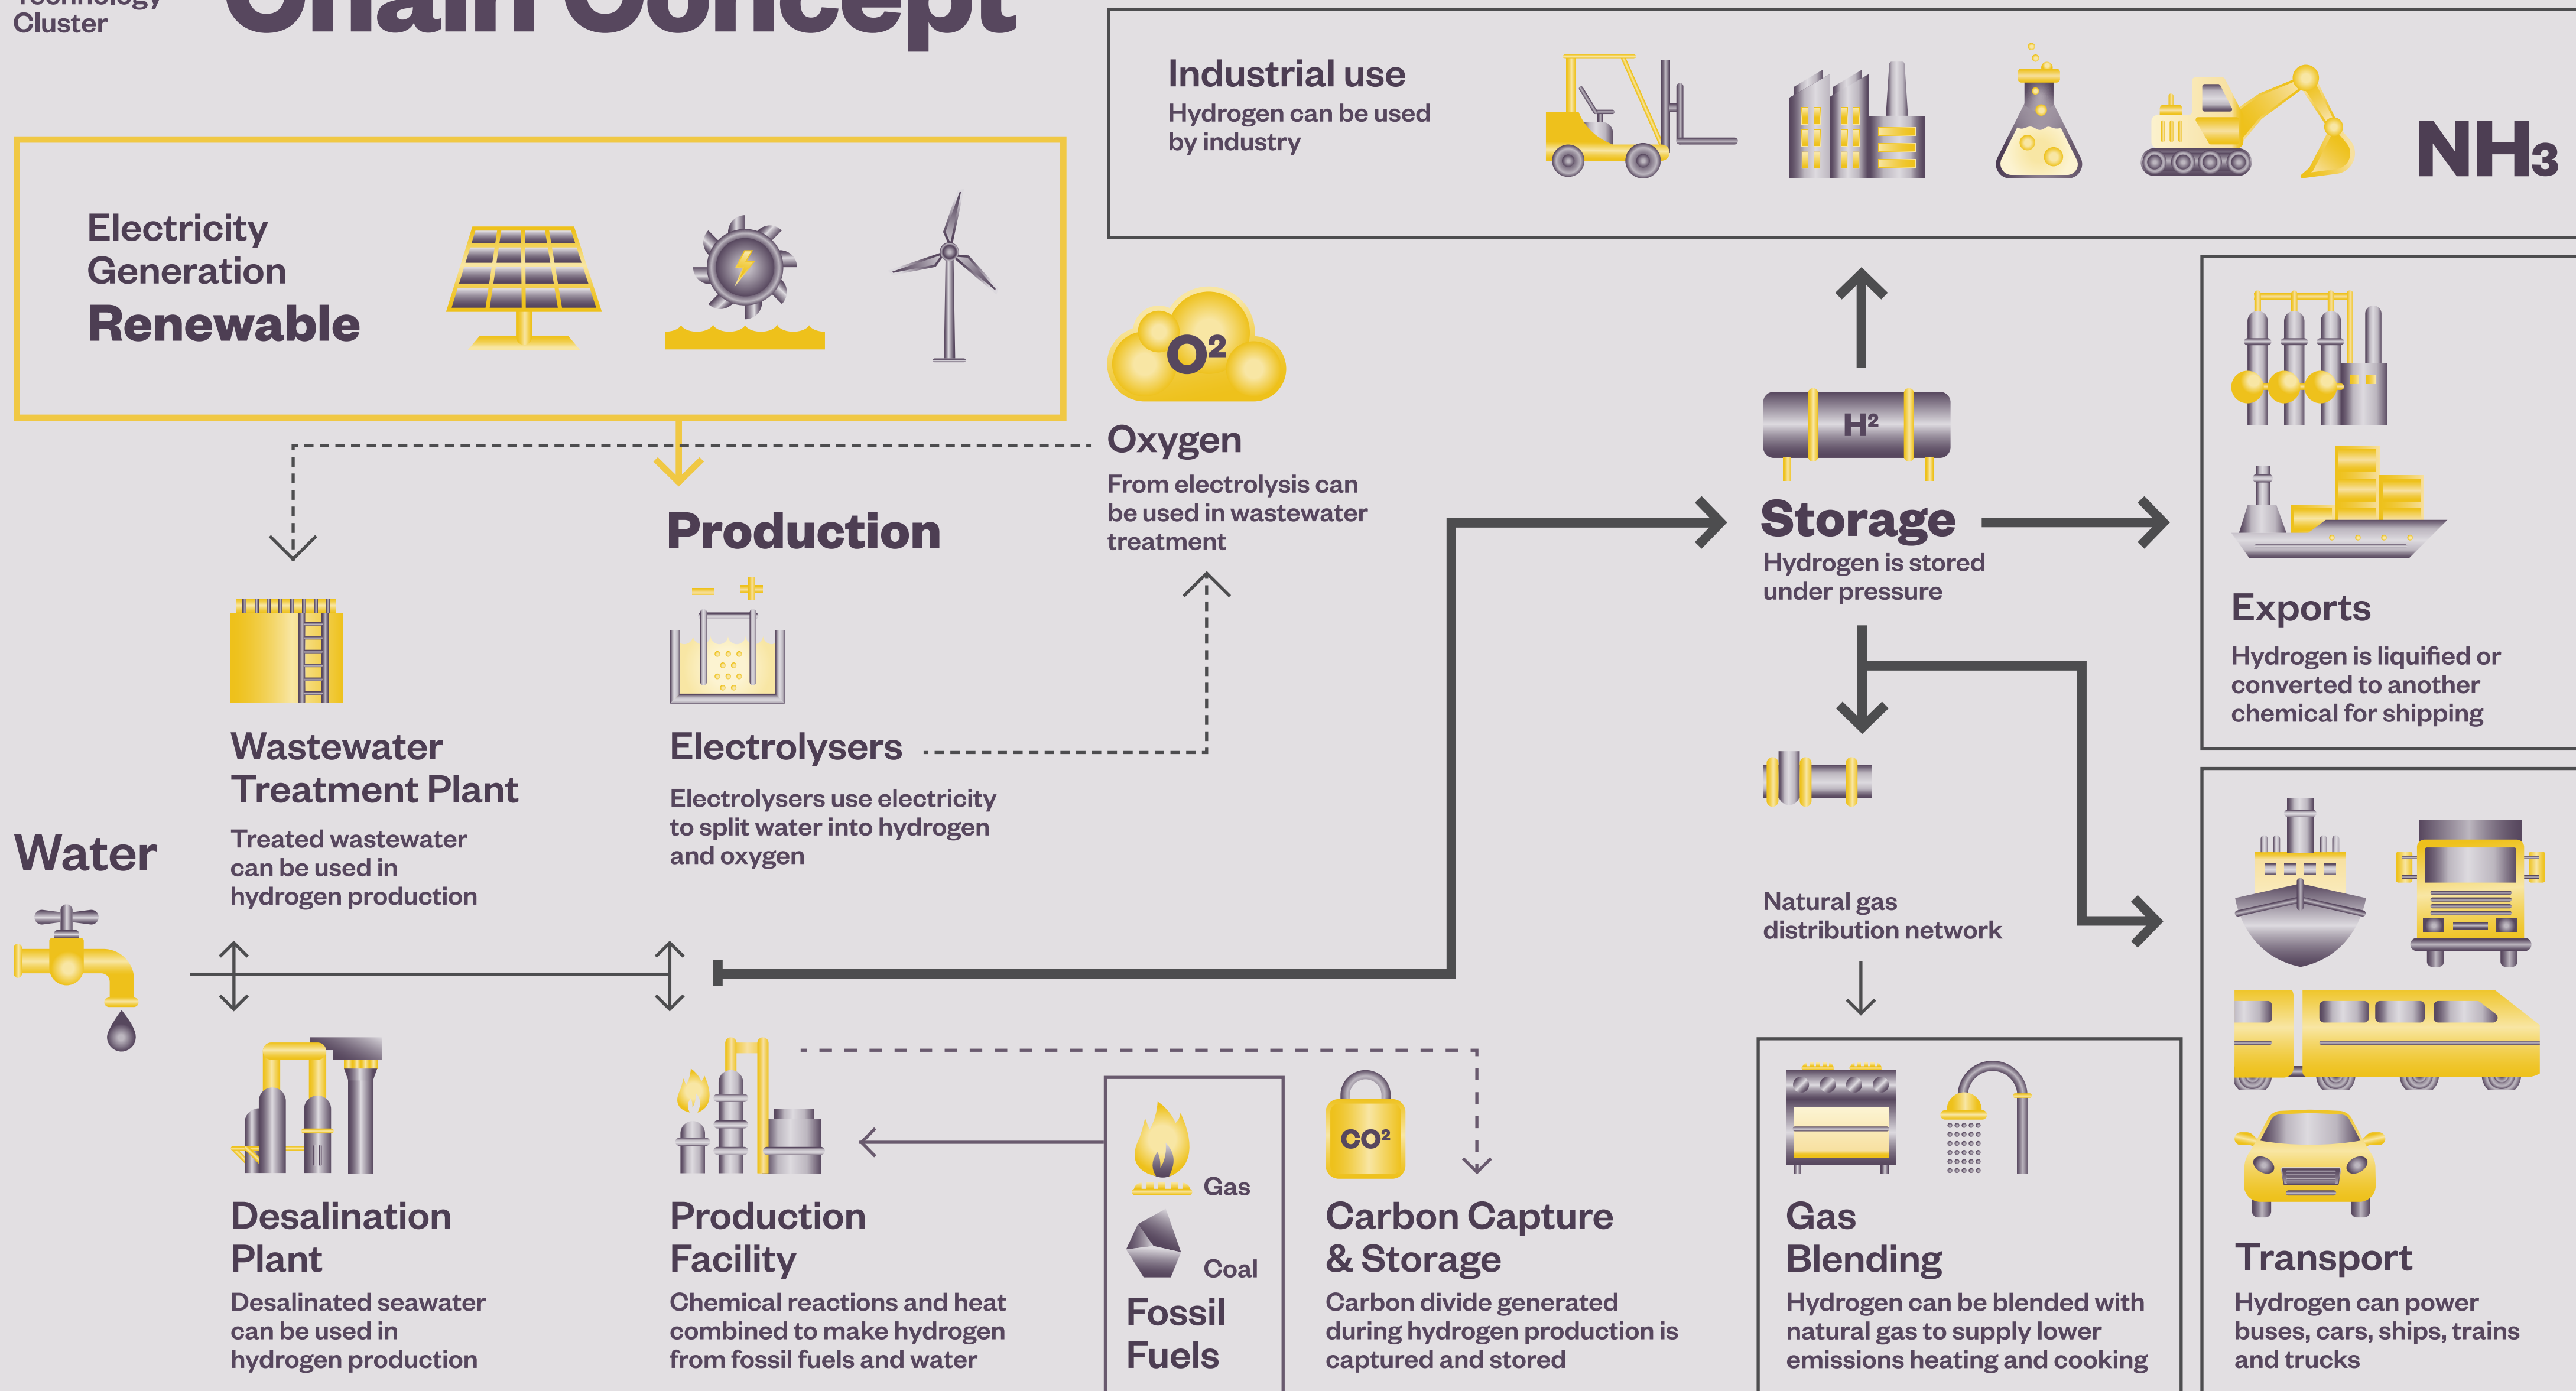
Technology Cluster

Chain Concept

Industrial use
Hydrogen can be used by industry

$NH_3$

Electricity Generation
Renewable

$O^2$
Oxygen
From electrolysis can be used in wastewater treatment

$H^2$
Storage
Hydrogen is stored under pressure

Production

Exports
Hydrogen is liquified or converted to another chemical for shipping

Wastewater Treatment Plant
Treated wastewater can be used in hydrogen production

Electrolysers
Electrolysers use electricity to split water into hydrogen and oxygen

Water

Natural gas distribution network

Desalination Plant
Desalinated seawater can be used in hydrogen production

Production Facility
Chemical reactions and heat combined to make hydrogen from fossil fuels and water

Gas
Coal
Fossil Fuels

$CO^2$
Carbon Capture & Storage
Carbon divide generated during hydrogen production is captured and stored

Gas Blending
Hydrogen can be blended with natural gas to supply lower emissions heating and cooking

Transport
Hydrogen can power buses, cars, ships, trains and trucks